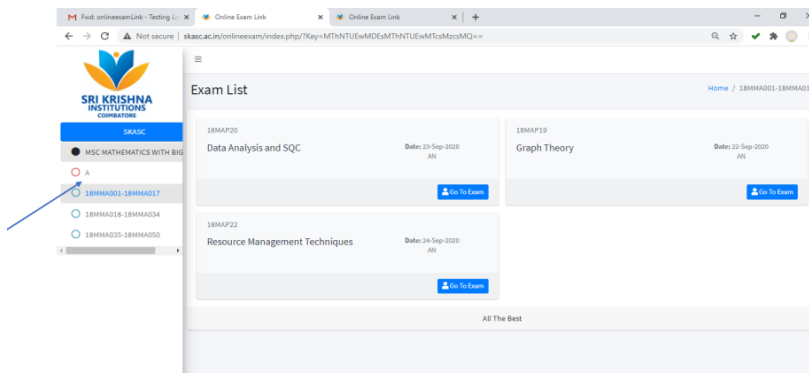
M Fwd: onlineexamLink - Testing Li ×
Online Exam Link ×
Online Exam Link ×
+
Not secure | skasc.ac.in/onlineexam/index.php/?Key=MThNTUEwMDEsMThNTUEwMTcsMzcsMQ==

SRI KRISHNA INSTITUTIONS COIMBATORE

SKASC

MSC MATHEMATICS WITH BIG

A

18MMA001-18MMA017

18MMA018-18MMA034

18MMA035-18MMA050

Exam List

Home / 18MMA001-18MMA01

18MAP20
Data Analysis and SQC
Date: 23-Sep-2020
AN
Go To Exam

18MAP19
Graph Theory
Date: 22-Sep-2020
AN
Go To Exam

18MAP22
Resource Management Techniques
Date: 24-Sep-2020
AN
Go To Exam

All The Best